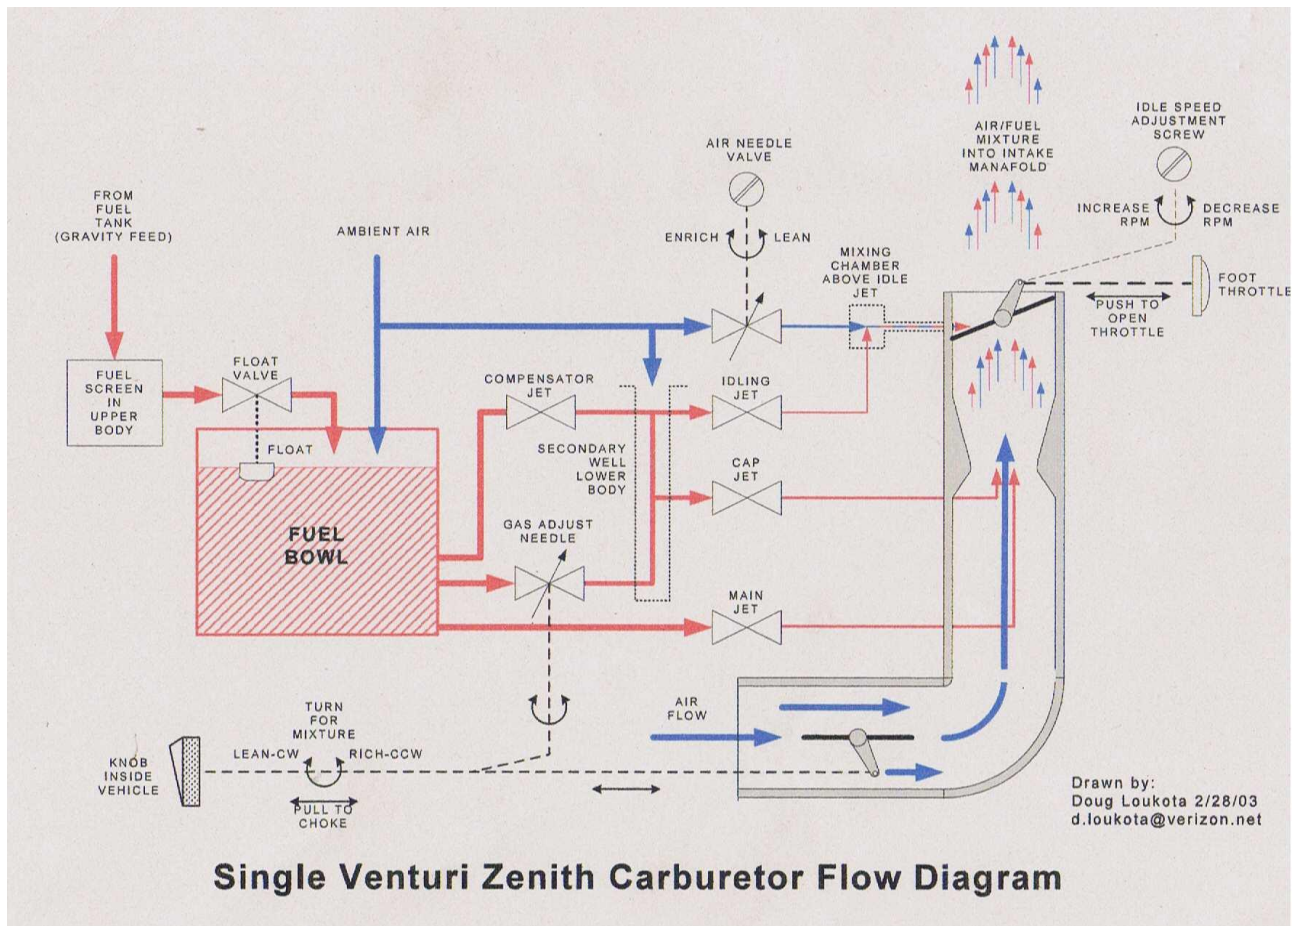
FROM FUEL TANK (GRAVITY FEED)

AMBIENT AIR

AIR NEEDLE VALVE

ENRICH

LEAN

AIR/FUEL MIXTURE INTO INTAKE MANAFOLD

IDLE SPEED ADJUSTMENT SCREW

INCREASE RPM

DECREASE RPM

MIXING CHAMBER ABOVE IDLE JET

FOOT THROTTLE

PUSH TO OPEN THROTTLE

FUEL SCREEN IN UPPER BODY

FLOAT VALVE

FLOAT

FUEL BOWL

COMPENSATOR JET

IDLING JET

SECONDARY WELL LOWER BODY

CAP JET

GAS ADJUST NEEDLE

MAIN JET

AIR FLOW

TURN FOR MIXTURE

LEAN-CW

RICH-CCW

KNOB INSIDE VEHICLE

PULL TO CHOKE

Drawn by:
Doug Loukota 2/28/03
d.loukota@verizon.net

Single Venturi Zenith Carburetor Flow Diagram